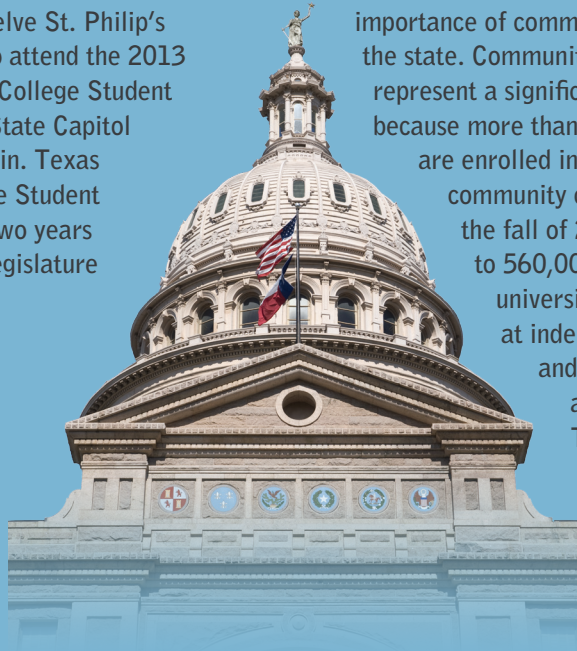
elve St. Philip's
o attend the 2013
College Student
state Capitol
in. Texas
e Student
wo years
egislature

importance of comm
the state. Communi
represent a signific
because more than
are enrolled in
community c
the fall of 2
to 560,00
universi
at inde
and
a
T